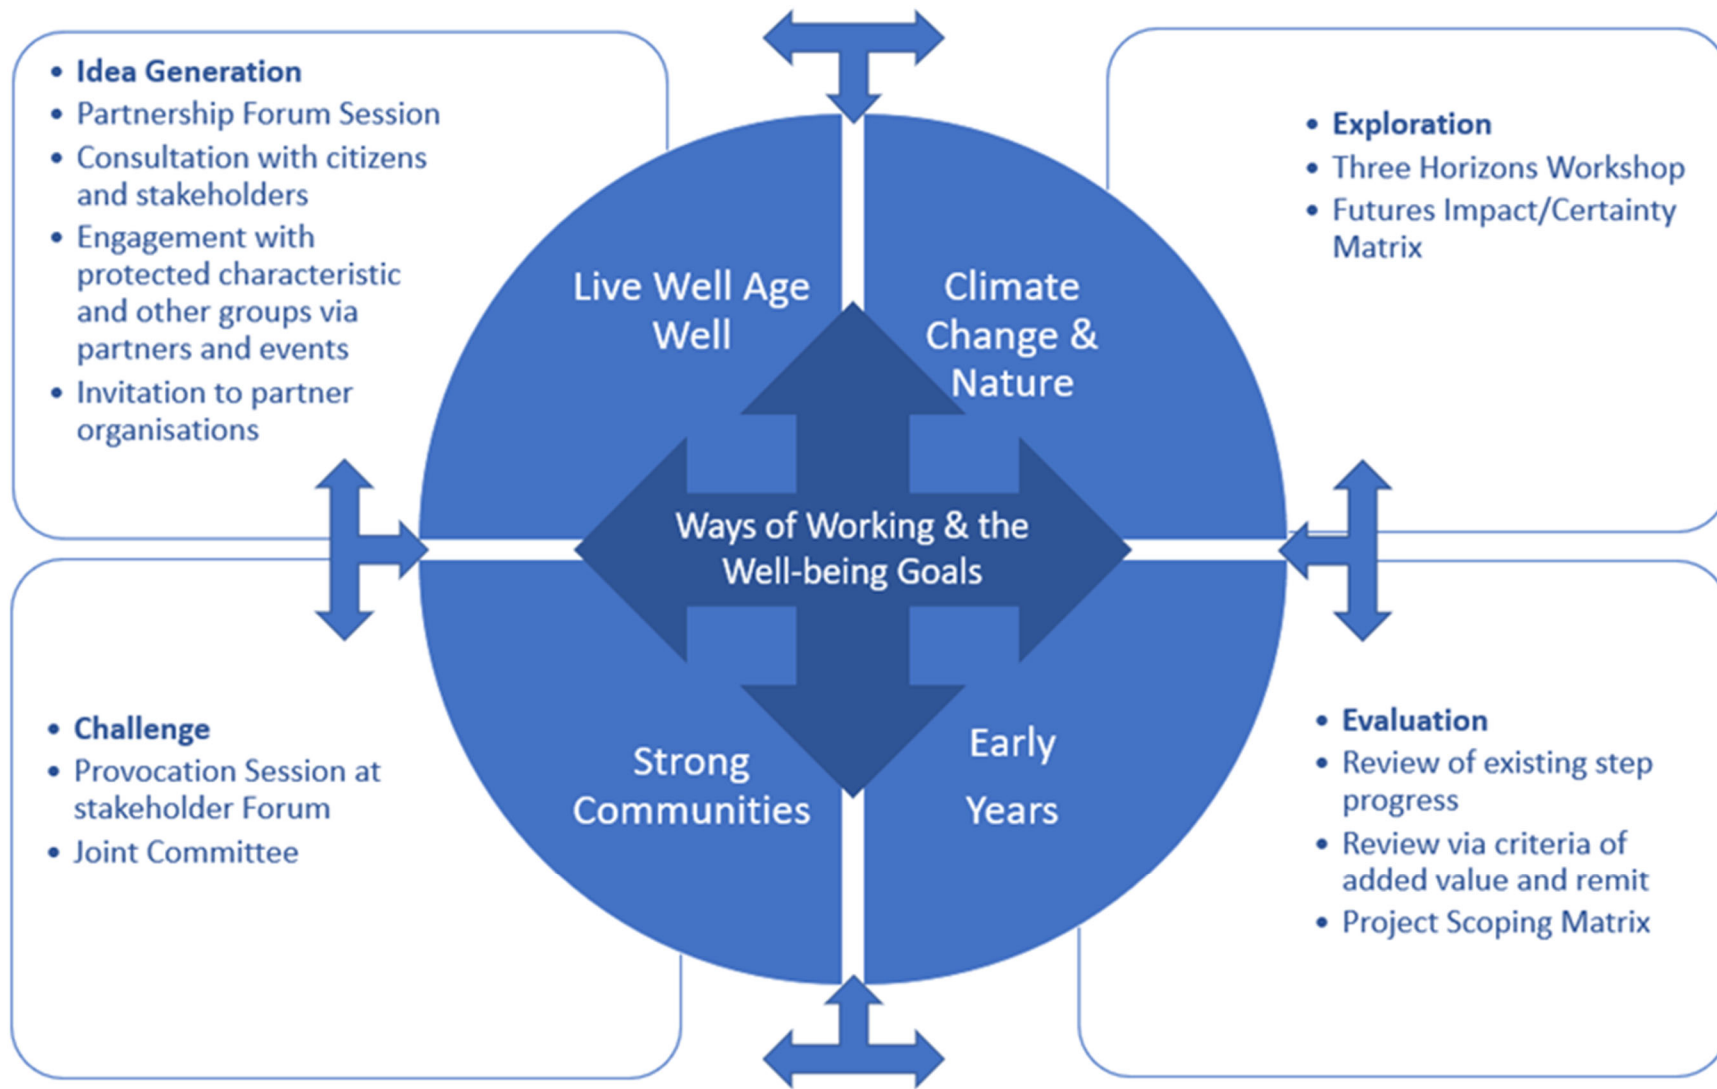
- **Idea Generation**
- Partnership Forum Session
- Consultation with citizens and stakeholders
- Engagement with protected characteristic and other groups via partners and events
- Invitation to partner organisations

- **Exploration**
- Three Horizons Workshop
- Futures Impact/Certainty Matrix

Live Well Age Well

Climate Change & Nature

Ways of Working & the Well-being Goals

Strong Communities

Early Years

- **Challenge**
- Provocation Session at stakeholder Forum
- Joint Committee

- **Evaluation**
- Review of existing step progress
- Review via criteria of added value and remit
- Project Scoping Matrix